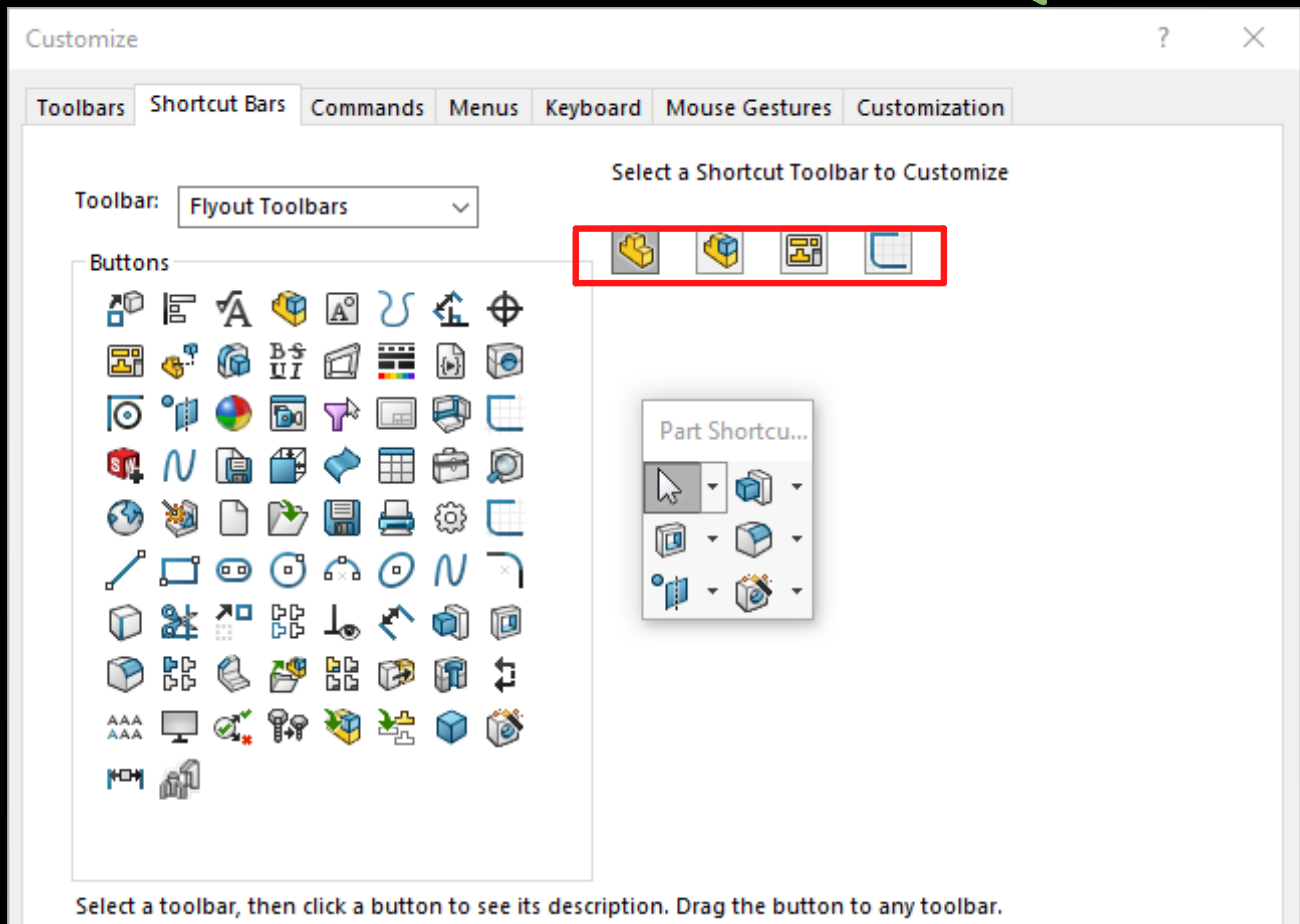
Customize

?

Toolbars | Shortcut Bars | Commands | Menus | Keyboard | Mouse Gestures | Customization

Select a Shortcut Toolbar to Customize

Toolbar: Flyout Toolbars

Buttons

Part Shortcu...

Select a toolbar, then click a button to see its description. Drag the button to any toolbar.